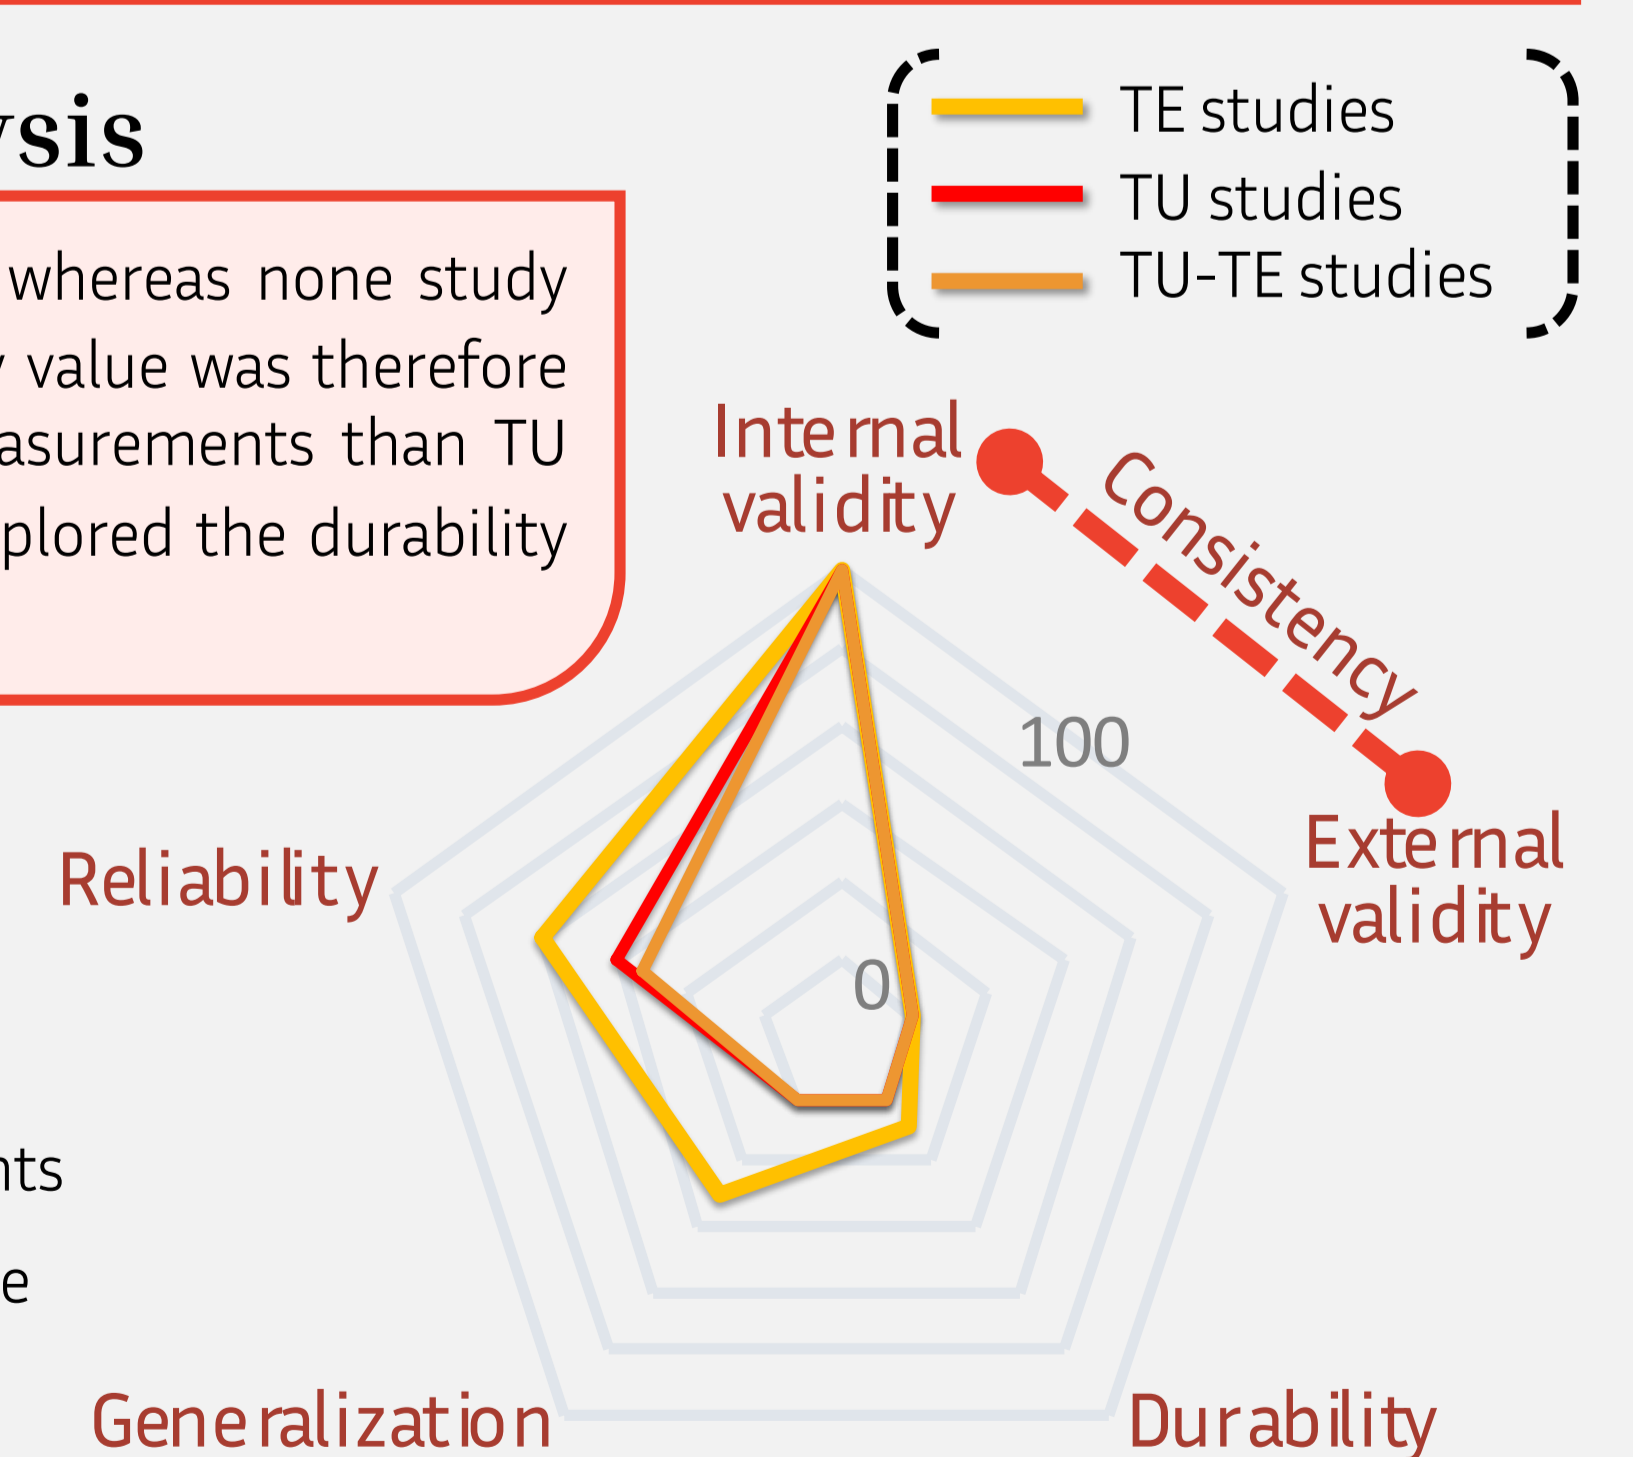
ysis

whereas none study
value was therefore
asurements than TU
plored the durability

TE studies
TU studies
TU-TE studies

Internal validity

Consistency

100

External validity

Reliability

0

nts

e

Generalization

Durability